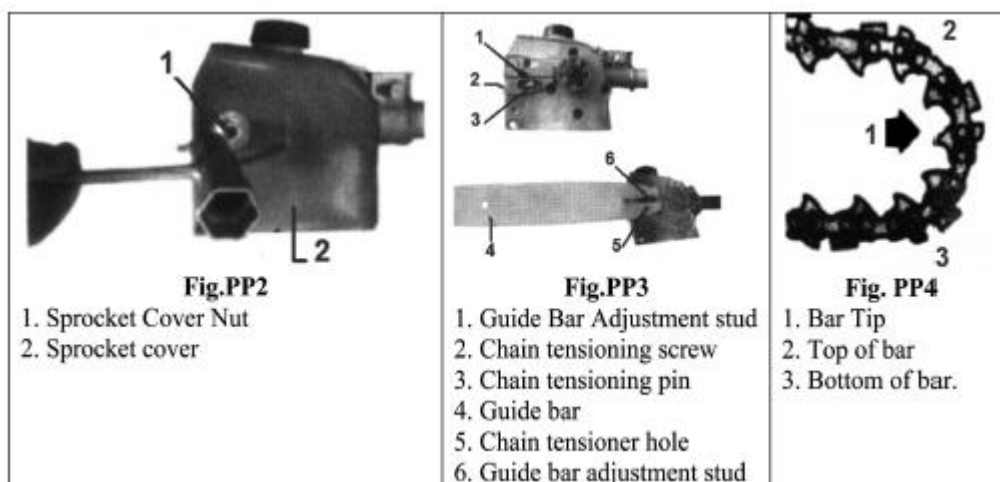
1

2

Fig.PP2
1. Sprocket Cover Nut
2. Sprocket cover

1
2
3
6
4
5

Fig.PP3
1. Guide Bar Adjustment stud
2. Chain tensioning screw
3. Chain tensioning pin
4. Guide bar
5. Chain tensioner hole
6. Guide bar adjustment stud

2
1
3

Fig. PP4
1. Bar Tip
2. Top of bar
3. Bottom of bar.